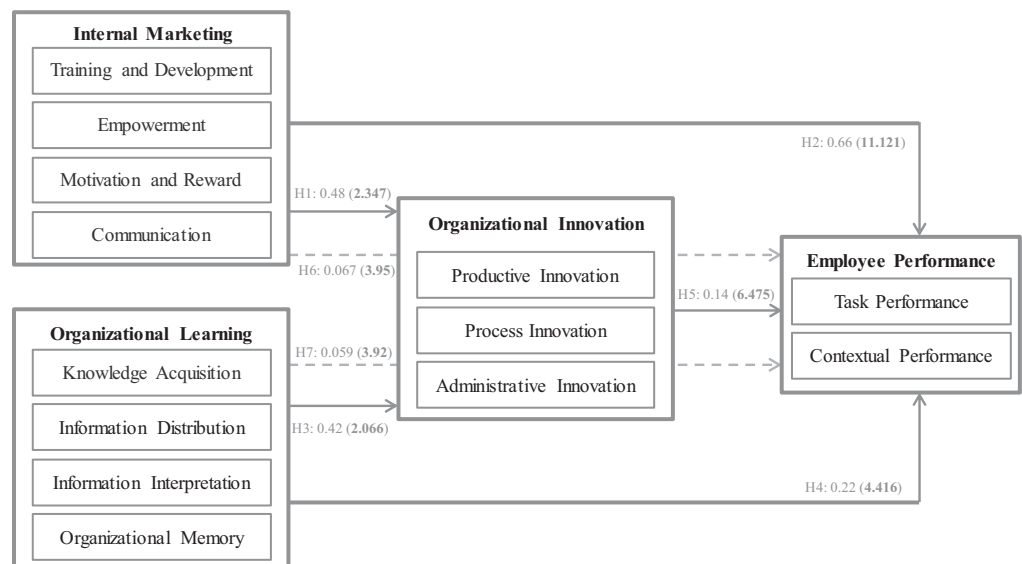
Internal Marketing
Training and Development
Empowerment
Motivation and Reward
Communication

H2: 0.66 (**11.121**)

H1: 0.48 (**2.347**)

H6: 0.067 (**3.95**)

Organizational Innovation
Productive Innovation
Process Innovation
Administrative Innovation

Employee Performance
Task Performance
Contextual Performance

H5: 0.14 (**6.475**)

Organizational Learning
Knowledge Acquisition
Information Distribution
Information Interpretation
Organizational Memory

H7: 0.059 (**3.92**)

H3: 0.42 (**2.066**)

H4: 0.22 (**4.416**)